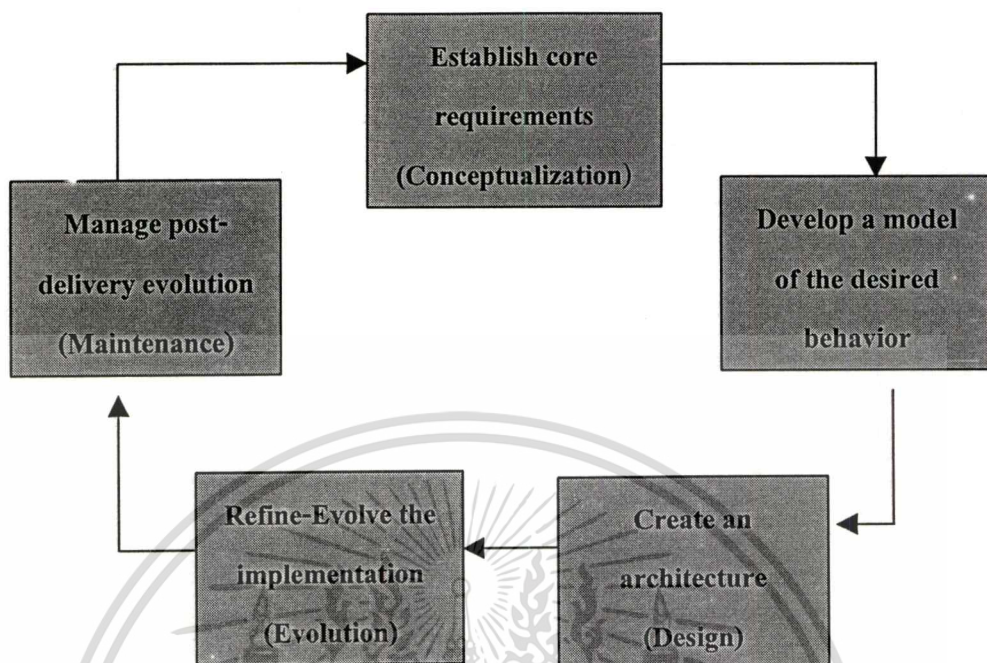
Establish core requirements (Conceptualization)

Develop a model of the desired behavior

Create an architecture (Design)

Refine-Evolve the implementation (Evolution)

Manage post-delivery evolution (Maintenance)